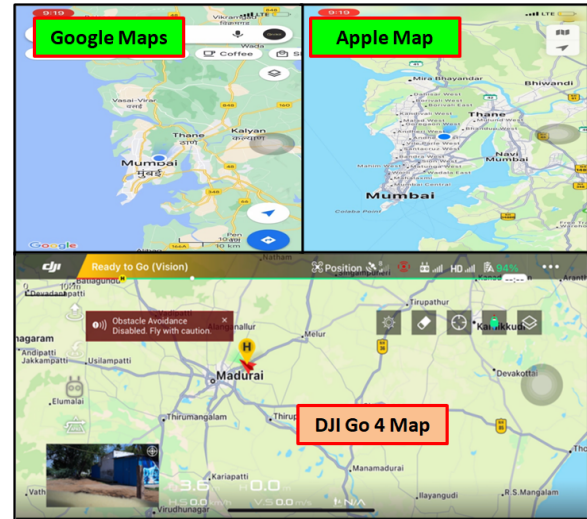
9:19

Google Maps

Vikram

LTE

Wada

Coffee

Vasai-Virar

Thane

Kalyan

Mumbai
मुंबई

Google

10 km

9:19

LTE

Apple Map

Bhiwandi

Mira Bhayandar

Thane

Navi Mumbai

Mumbai

Colaba Point

dji

Ready to Go (Vision)

Position

HD

94%

Natham

Batlagundu

Dindigul

Tiruppathur

Obstacle Avoidance Disabled. Fly with caution.

Melur

Karaikkudi

nagaram

Usilampatti

Andipatti

Jakkampatti

H

Madurai

Devakottai

Elumalai

Thirumangalam

Tiruppuvanam

DJI Go 4 Map

Manamadurai

Kariapatti

Vath

Ilayangudi

R.S.Mangalam

H.S 0.0 m/s

V.S 0.0 m/s

N/A